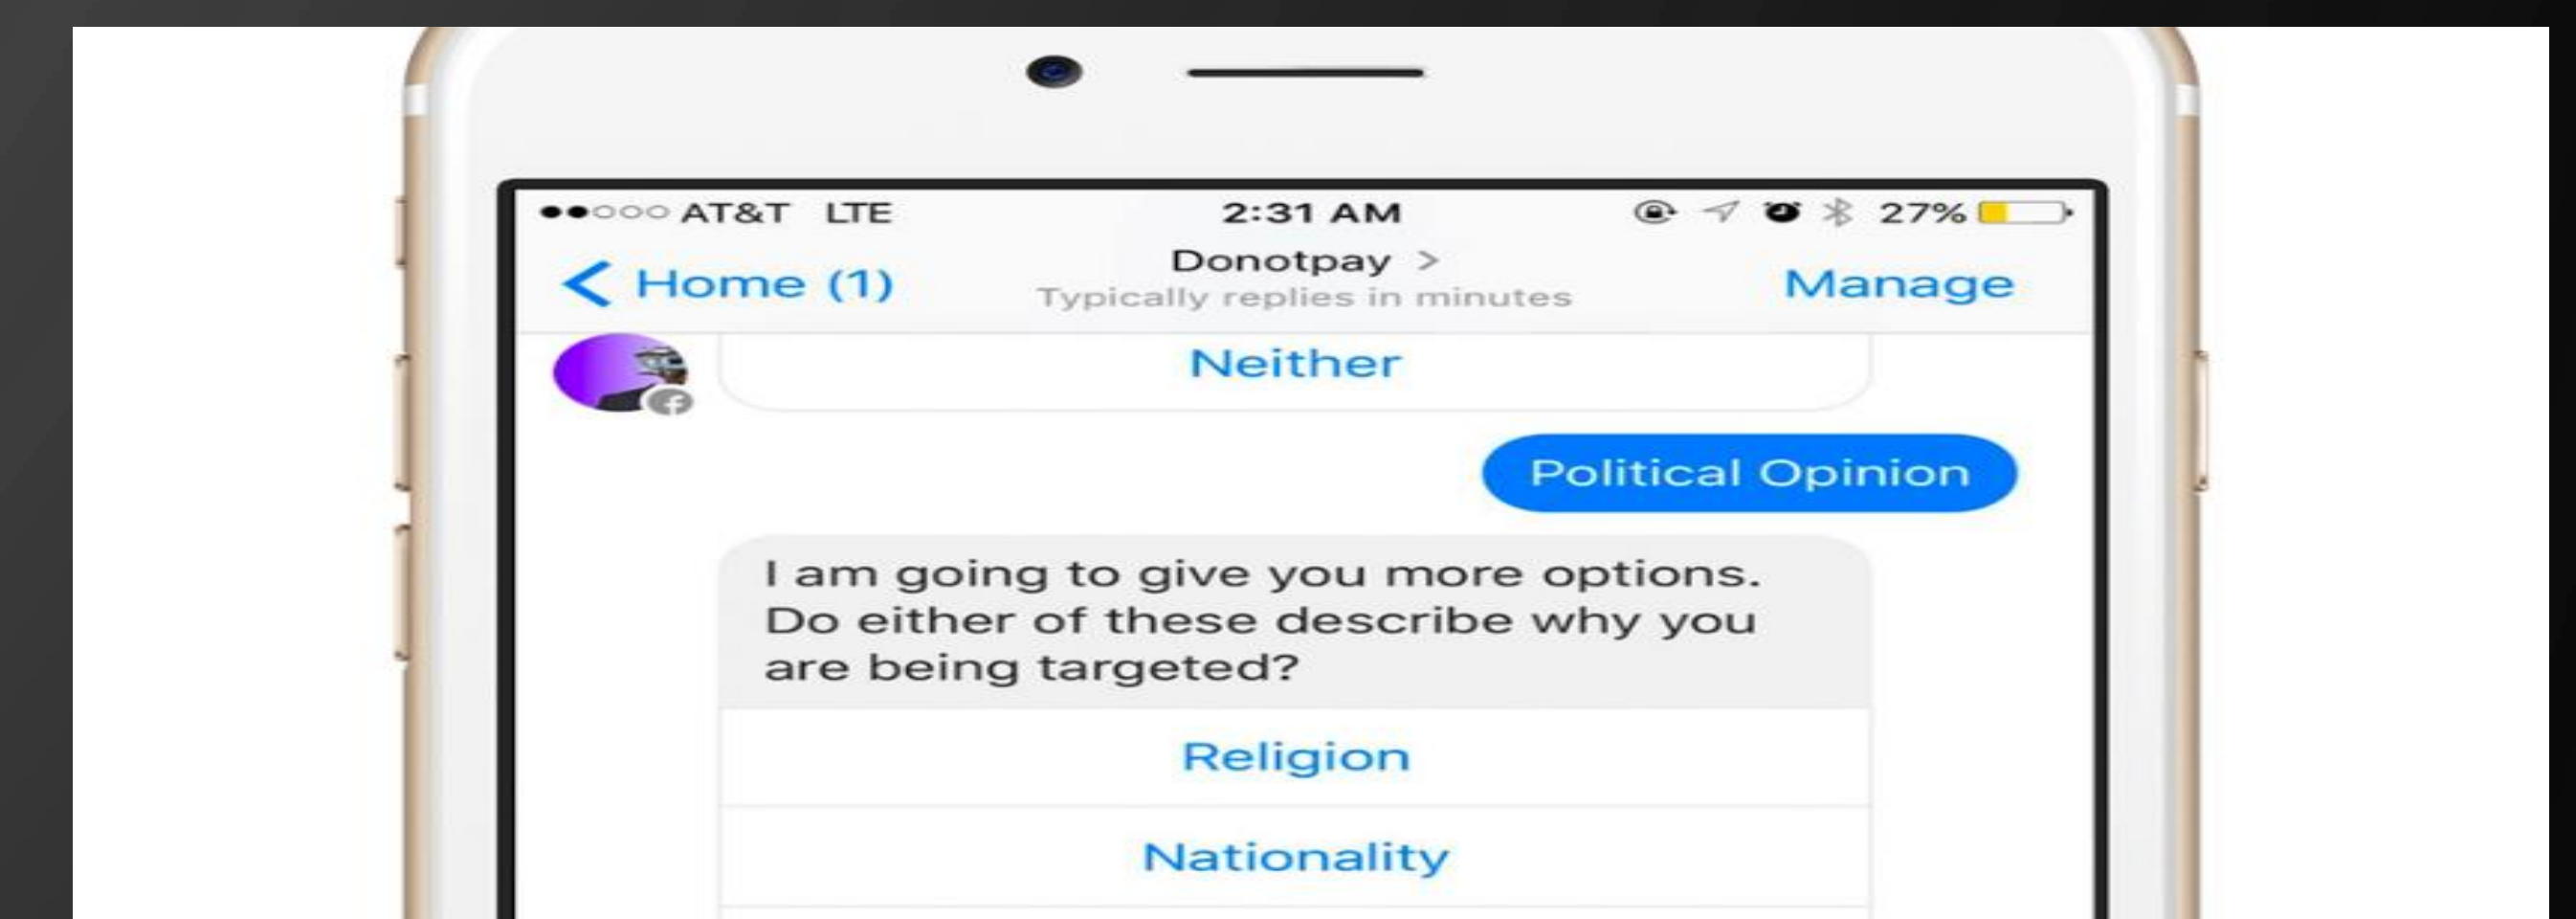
●●○○○ AT&T LTE 2:31 AM 27%

< Home (1)

Donotpay >
Typically replies in minutes

Manage

Neither

Political Opinion

I am going to give you more options. Do either of these describe why you are being targeted?

Religion

Nationality